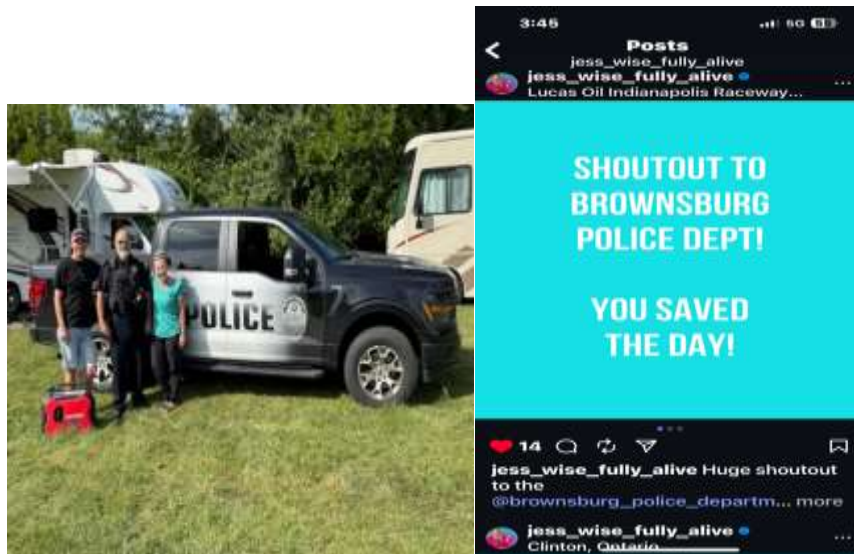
POLICE

3:45

5G

Posts

jess_wise_fully_alive

jess_wise_fully_alive

Lucas Oil Indianapolis Raceway...

SHOUTOUT TO BROWNSBURG POLICE DEPT!

YOU SAVED THE DAY!

14

jess_wise_fully_alive Huge shoutout to the @brownsburg_police_departm... more

jess_wise_fully_alive

Clinton, Ontario